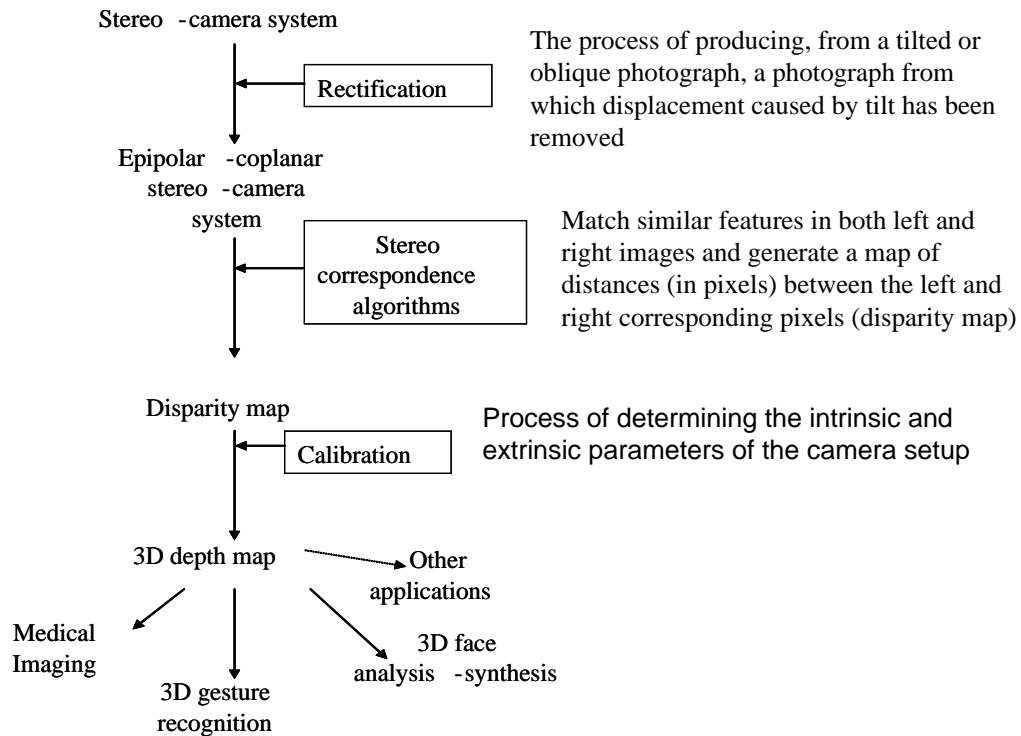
Stereo -camera system

Rectification

The process of producing, from a tilted or oblique photograph, a photograph from which displacement caused by tilt has been removed

Epipolar -coplanar stereo -camera system

Stereo correspondence algorithms

Match similar features in both left and right images and generate a map of distances (in pixels) between the left and right corresponding pixels (disparity map)

Disparity map

Calibration

Process of determining the intrinsic and extrinsic parameters of the camera setup

3D depth map

Other applications

Medical Imaging

3D gesture recognition

3D face analysis -synthesis